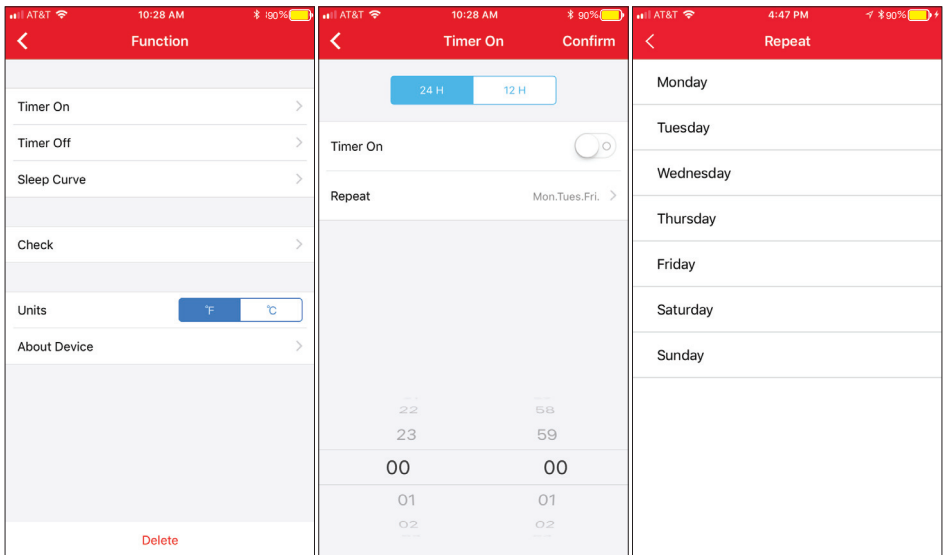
AT&T 10:28 AM 90%
Function

Timer On
Timer Off
Sleep Curve

Check

Units °F °C
About Device

Delete

AT&T 10:28 AM 90%
Timer On Confirm

24 H 12 H

Timer On

Repeat Mon.Tues.Fri.

22 58
23 59
00 00
01 01
02 02

AT&T 4:47 PM 90%
Repeat

Monday
Tuesday
Wednesday
Thursday
Friday
Saturday
Sunday